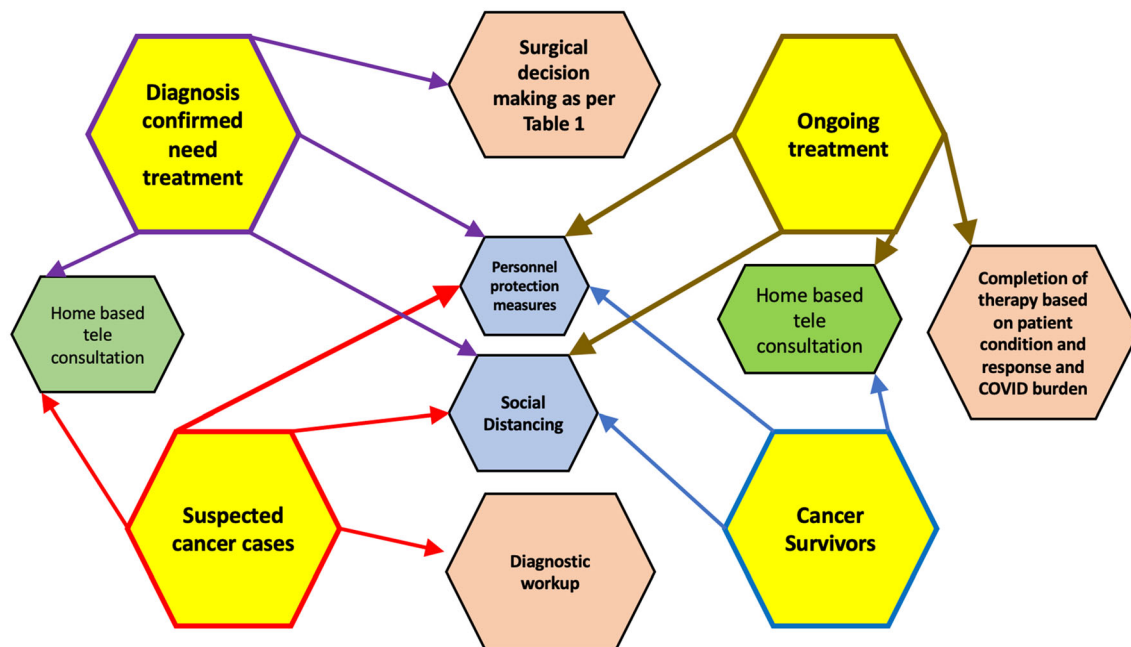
Diagnosis confirmed need treatment

Surgical decision making as per Table 1

Ongoing treatment

Home based tele consultation

Personnel protection measures

Home based tele consultation

Completion of therapy based on patient condition and response and COVID burden

Social Distancing

Suspected cancer cases

Diagnostic workup

Cancer Survivors